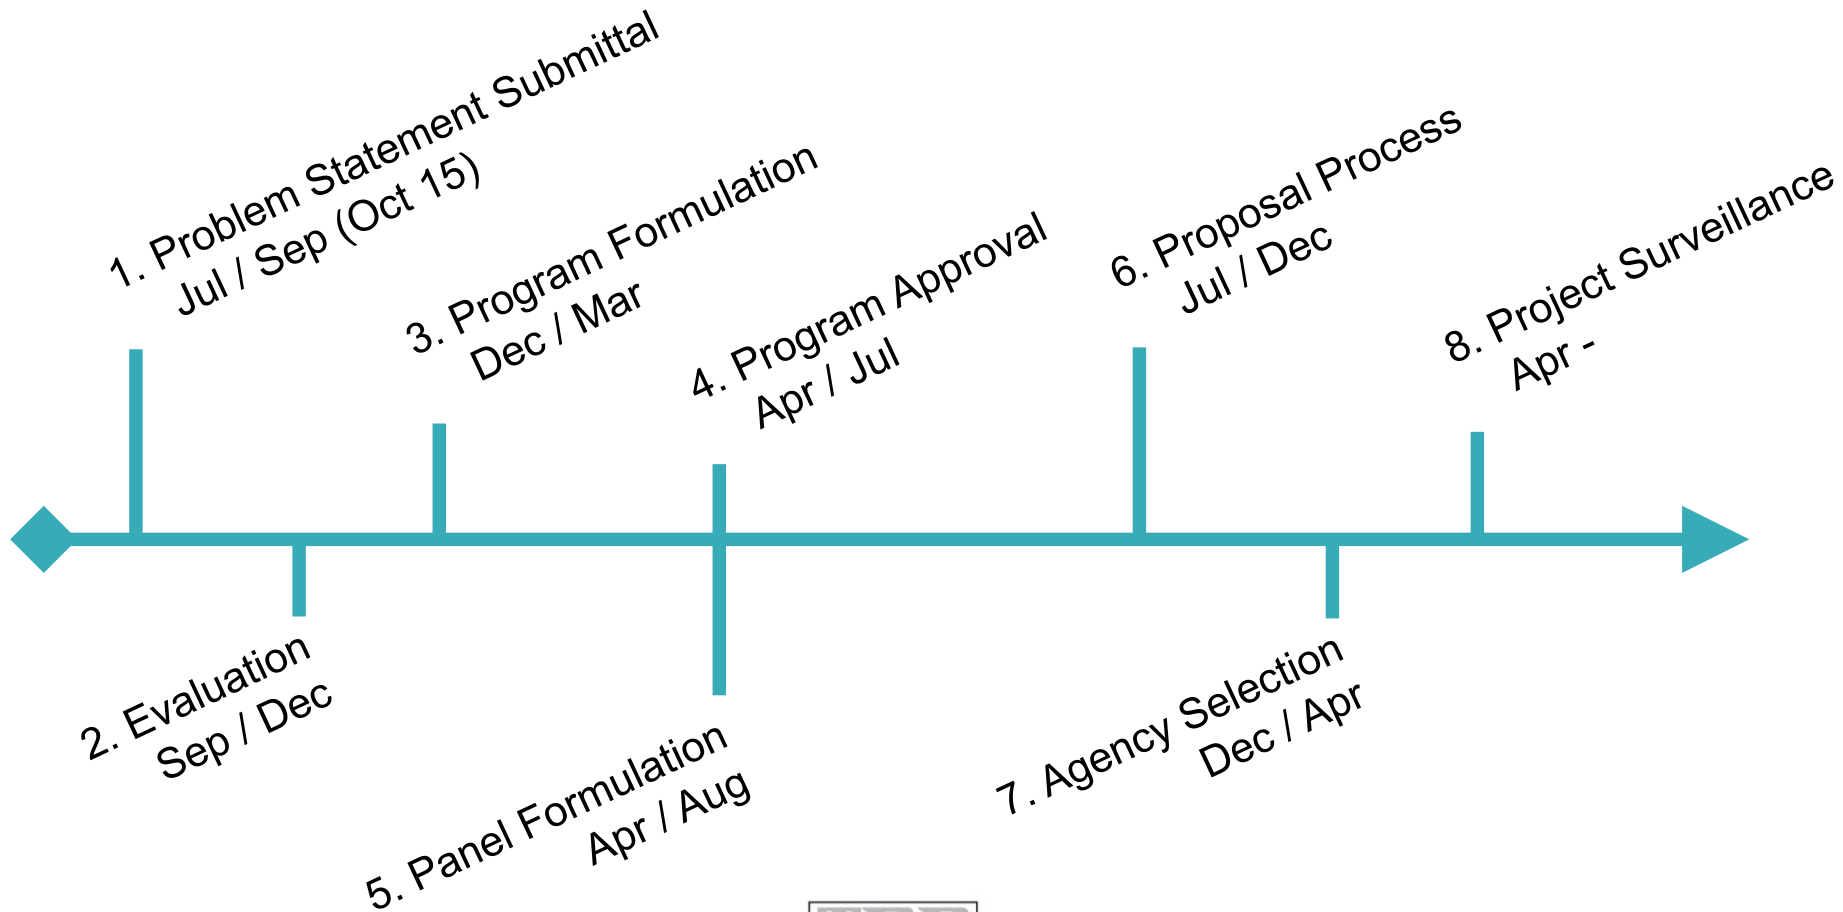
1. Problem Statement Submittal
Jul / Sep (Oct 15)

3. Program Formulation
Dec / Mar

4. Program Approval
Apr / Jul

6. Proposal Process
Jul / Dec

8. Project Surveillance
Apr -

2. Evaluation
Sep / Dec

5. Panel Formulation
Apr / Aug

7. Agency Selection
Dec / Apr